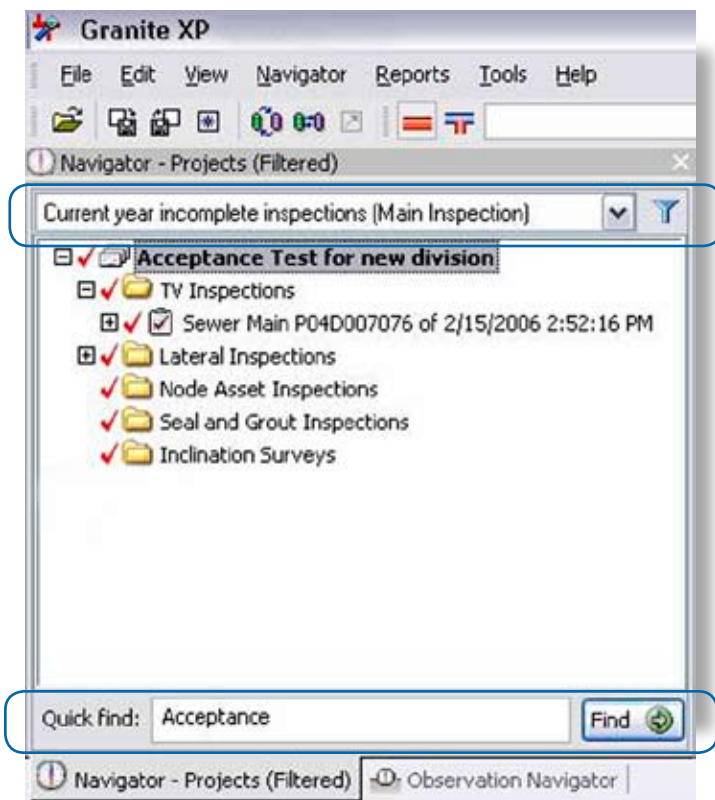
Granite XP

File Edit View Navigator Reports Tools Help

Navigator - Projects (Filtered)

Current year incomplete inspections (Main Inspection)

Acceptance Test for new division
TV Inspections
Sewer Main P04D007076 of 2/15/2006 2:52:16 PM
Lateral Inspections
Node Asset Inspections
Seal and Grout Inspections
Inclination Surveys

Quick find: Acceptance
Find

Navigator - Projects (Filtered)
Observation Navigator